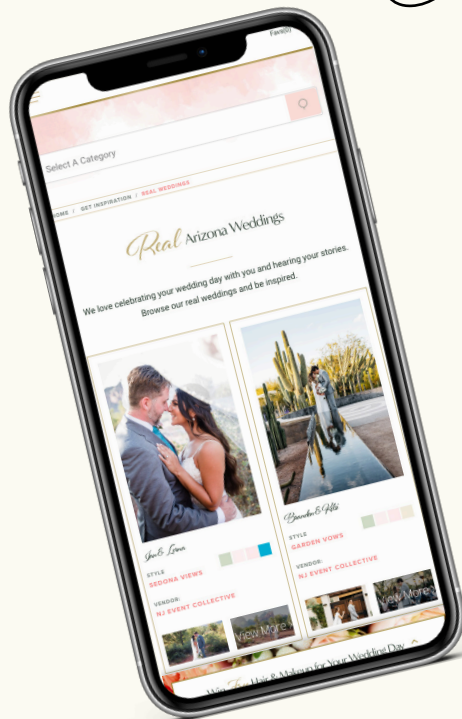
Fave(0)

Select A Category

HOME / GET INSPIRATION / REAL WEDDINGS

Real Arizona Weddings

We love celebrating your wedding day with you and hearing your stories. Browse our real weddings and be inspired.

Jen & Lucas

STYLE
SEDONA VIEWS

VENDORS:
NJ EVENT COLLECTIVE

View More

Brooke & Ali

STYLE
GARDEN VIEWS

VENDOR:
NJ EVENT COLLECTIVE

View More

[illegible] Hair & Makeup for Your Wedding Day